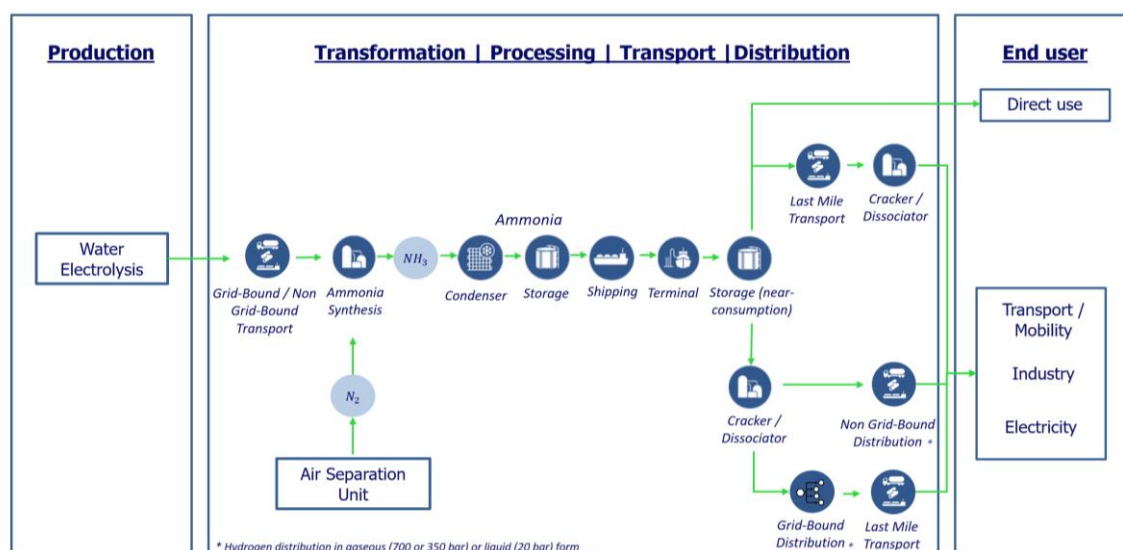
Production

Transformation | Processing | Transport | Distribution

End user

Direct use

Last Mile Transport

Cracker / Dissociator

Ammonia

Water Electrolysis

Grid-Bound / Non Grid-Bound Transport

Ammonia Synthesis

$NH_3$

Condenser

Storage

Shipping

Terminal

Storage (near-consumption)

Transport / Mobility

Industry

Electricity

$N_2$

Cracker / Dissociator

Non Grid-Bound Distribution *

Air Separation Unit

Grid-Bound Distribution *

Last Mile Transport

* Hydrogen distribution in gaseous (700 or 350 bar) or liquid (20 bar) form